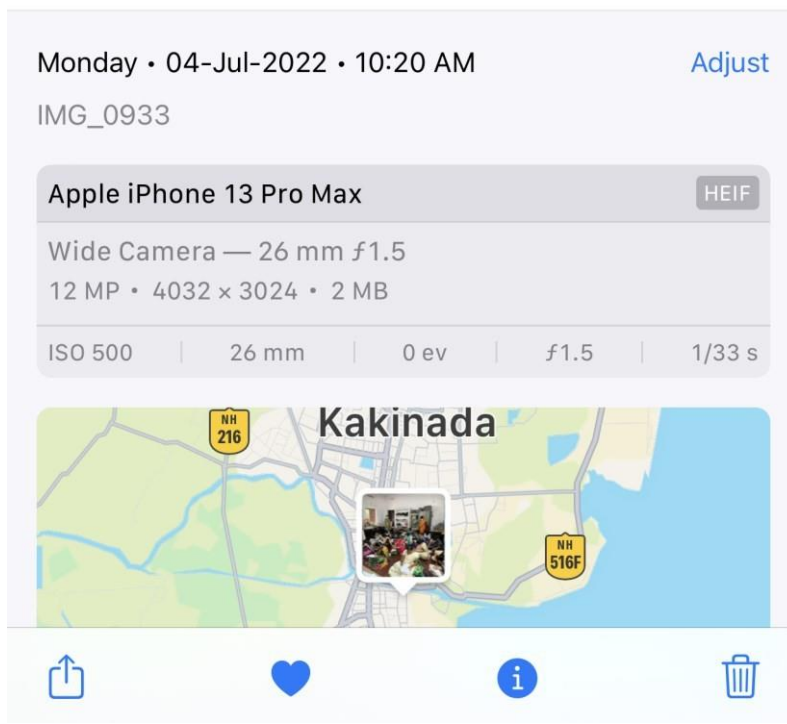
Monday • 04-Jul-2022 • 10:20 AM

Adjust

IMG_0933

Apple iPhone 13 Pro Max

HEIF

Wide Camera — 26 mm ƒ1.5

12 MP • 4032 × 3024 • 2 MB

| ISO 500 | 26 mm | 0 ev | ƒ1.5 | 1/33 s |
|---|---|---|---|---|

NH 216

Kakinada

NH 516F